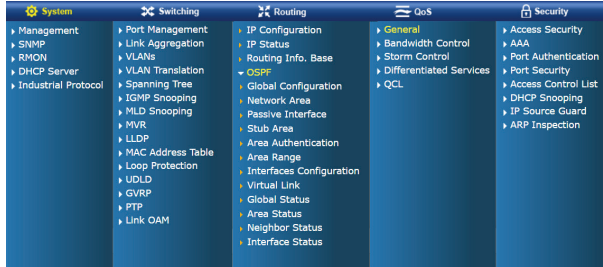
System

Management
SNMP
RMON
DHCP Server
Industrial Protocol

Switching

Port Management
Link Aggregation
VLANs
VLAN Translation
Spanning Tree
IGMP Snooping
MLD Snooping
MVR
LLDP
MAC Address Table
Loop Protection
UDLD
GVRP
PTP
Link OAM

Routing

IP Configuration
IP Status
Routing Info. Base
OSPF
Global Configuration
Network Area
Passive Interface
Stub Area
Area Authentication
Area Range
Interfaces Configuration
Virtual Link
Global Status
Area Status
Neighbor Status
Interface Status

QoS

General
Bandwidth Control
Storm Control
Differentiated Services
QCL

Security

Access Security
AAA
Port Authentication
Port Security
Access Control List
DHCP Snooping
IP Source Guard
ARP Inspection